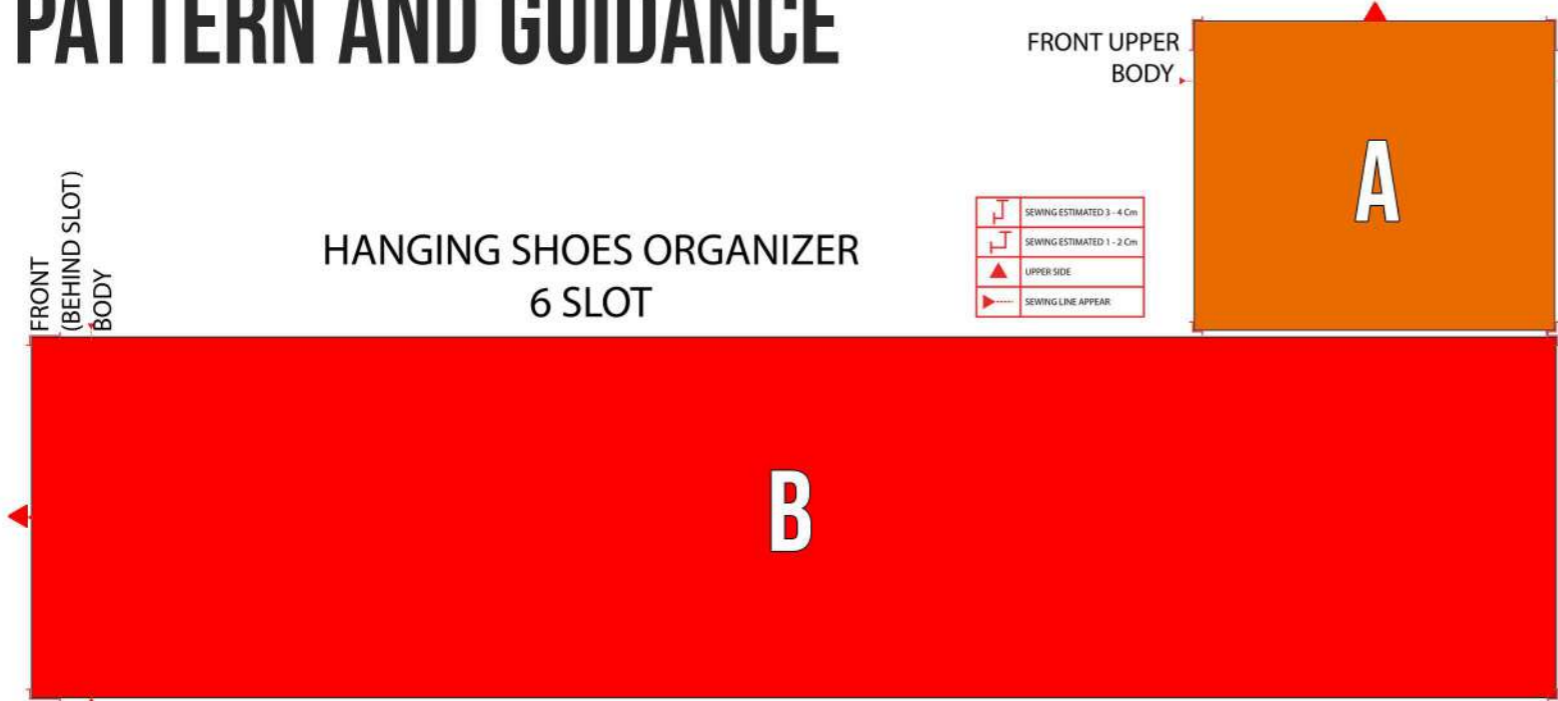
PATTERN AND GUIDANCE

FRONT UPPER BODY

A

FRONT (BEHIND SLOT) BODY

HANGING SHOES ORGANIZER
6 SLOT

| | |
|---|---|
| | SEWING ESTIMATED 3 - 4 Cm |
| | SEWING ESTIMATED 1 - 2 Cm |
| | UPPER SIDE |
| | SEWING LINE APPEAR |

B